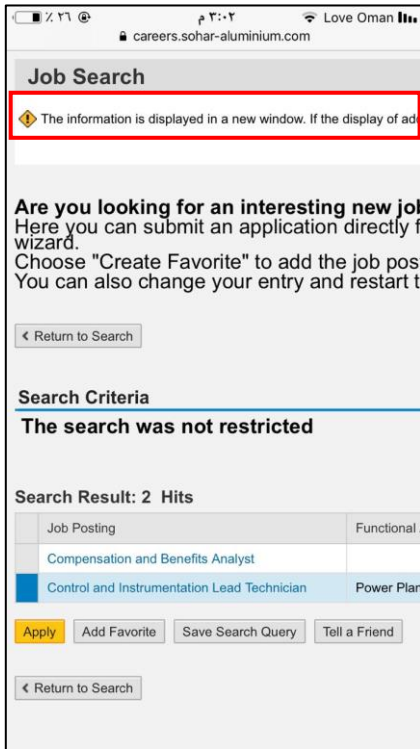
٪ ٢٦ ٣:٠٢ م Love Oman
careers.sohar-aluminium.com

Job Search

The information is displayed in a new window. If the display of ad

Are you looking for an interesting new jol
Here you can submit an application directly f wizard.
Choose "Create Favorite" to add the job pos
You can also change your entry and restart t

‹ Return to Search

Search Criteria
The search was not restricted

Search Result: 2 Hits

| | Job Posting | Functional |
|---|---|---|
| | Compensation and Benefits Analyst | |
| | Control and Instrumentation Lead Technician | Power Plar |

Apply Add Favorite Save Search Query Tell a Friend

‹ Return to Search